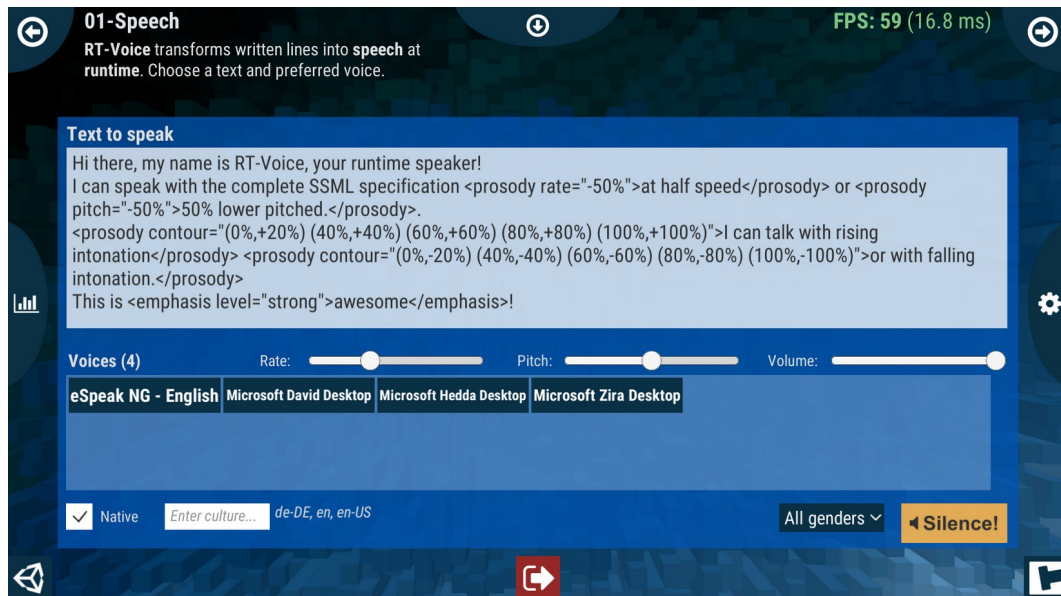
01-Speech
RT-Voice transforms written lines into speech at runtime. Choose a text and preferred voice.

FPS: 59 (16.8 ms)

Text to speak
Hi there, my name is RT-Voice, your runtime speaker!
I can speak with the complete SSML specification <prosody rate="-50%">at half speed</prosody> or <prosody pitch="-50%">50% lower pitched.</prosody>.
<prosody contour="(0%,+20%) (40%,+40%) (60%,+60%) (80%,+80%) (100%,+100%)">I can talk with rising intonation</prosody> <prosody contour="(0%,-20%) (40%,-40%) (60%,-60%) (80%,-80%) (100%,-100%)">or with falling intonation.</prosody>
This is <emphasis level="strong">awesome</emphasis>!

Voices (4)
Rate:
Pitch:
Volume:

eSpeak NG - English
Microsoft David Desktop
Microsoft Hedda Desktop
Microsoft Zira Desktop

Native
Enter culture...
de-DE, en, en-US
All genders
Silence!